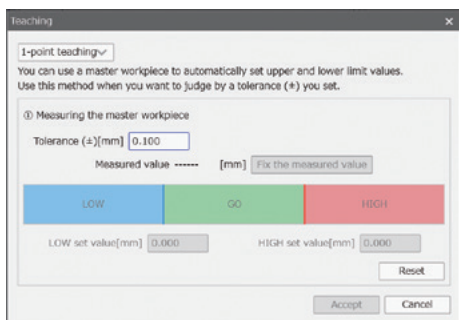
Teaching ×

1-point teaching

You can use a master workpiece to automatically set upper and lower limit values. Use this method when you want to judge by a tolerance (±) you set.

① Measuring the master workpiece

Tolerance (±)[mm] 0.100

Measured value ------ [mm] Fix the measured value

LOW GO HIGH

LOW set value[mm] 0.000 HIGH set value[mm] 0.000

Reset

Accept Cancel